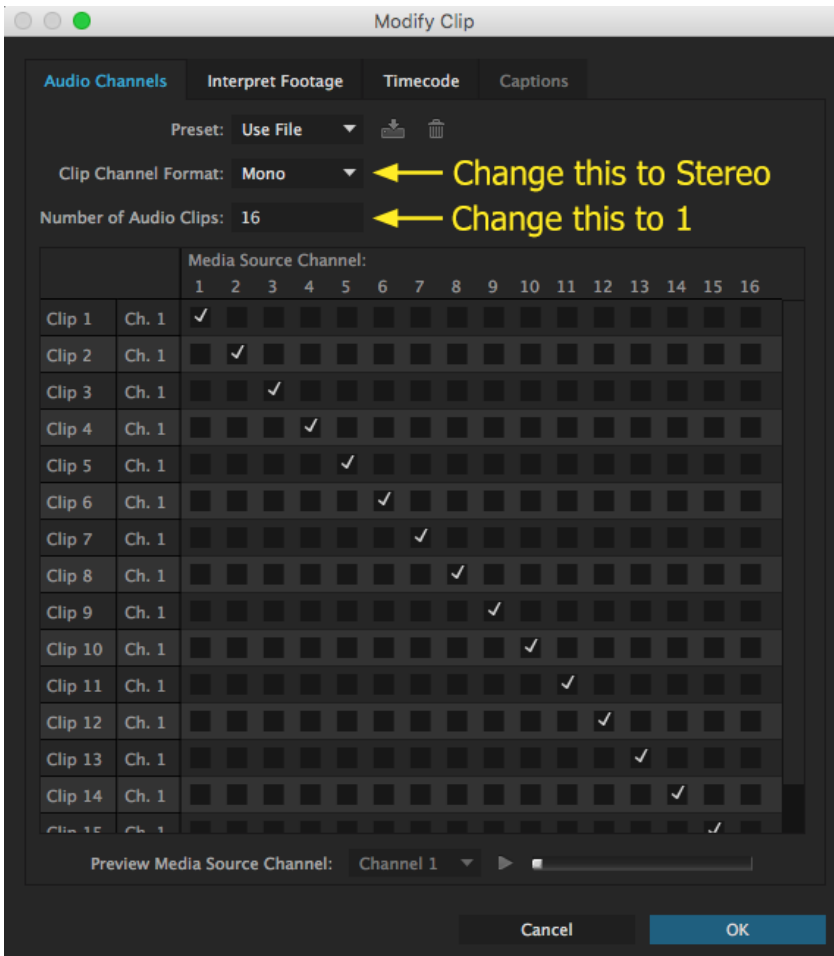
Modify Clip

Audio Channels | Interpret Footage | Timecode | Captions

Preset: Use File

Clip Channel Format: Mono ← Change this to Stereo

Number of Audio Clips: 16 ← Change this to 1

Media Source Channel:

| | | 1 | 2 | 3 | 4 | 5 | 6 | 7 | 8 | 9 | 10 | 11 | 12 | 13 | 14 | 15 | 16 |
|---|---|---|---|---|---|---|---|---|---|---|---|---|---|---|---|---|---|
| Clip 1 | Ch. 1 | ✓ | | | | | | | | | | | | | | | |
| Clip 2 | Ch. 1 | | ✓ | | | | | | | | | | | | | | |
| Clip 3 | Ch. 1 | | | ✓ | | | | | | | | | | | | | |
| Clip 4 | Ch. 1 | | | | ✓ | | | | | | | | | | | | |
| Clip 5 | Ch. 1 | | | | | ✓ | | | | | | | | | | | |
| Clip 6 | Ch. 1 | | | | | | ✓ | | | | | | | | | | |
| Clip 7 | Ch. 1 | | | | | | | ✓ | | | | | | | | | |
| Clip 8 | Ch. 1 | | | | | | | | ✓ | | | | | | | | |
| Clip 9 | Ch. 1 | | | | | | | | | ✓ | | | | | | | |
| Clip 10 | Ch. 1 | | | | | | | | | | ✓ | | | | | | |
| Clip 11 | Ch. 1 | | | | | | | | | | | ✓ | | | | | |
| Clip 12 | Ch. 1 | | | | | | | | | | | | ✓ | | | | |
| Clip 13 | Ch. 1 | | | | | | | | | | | | | ✓ | | | |
| Clip 14 | Ch. 1 | | | | | | | | | | | | | | ✓ | | |
| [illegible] | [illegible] | | | | | | | | | | | | | | | ✓ | |

Preview Media Source Channel: Channel 1

Cancel | OK